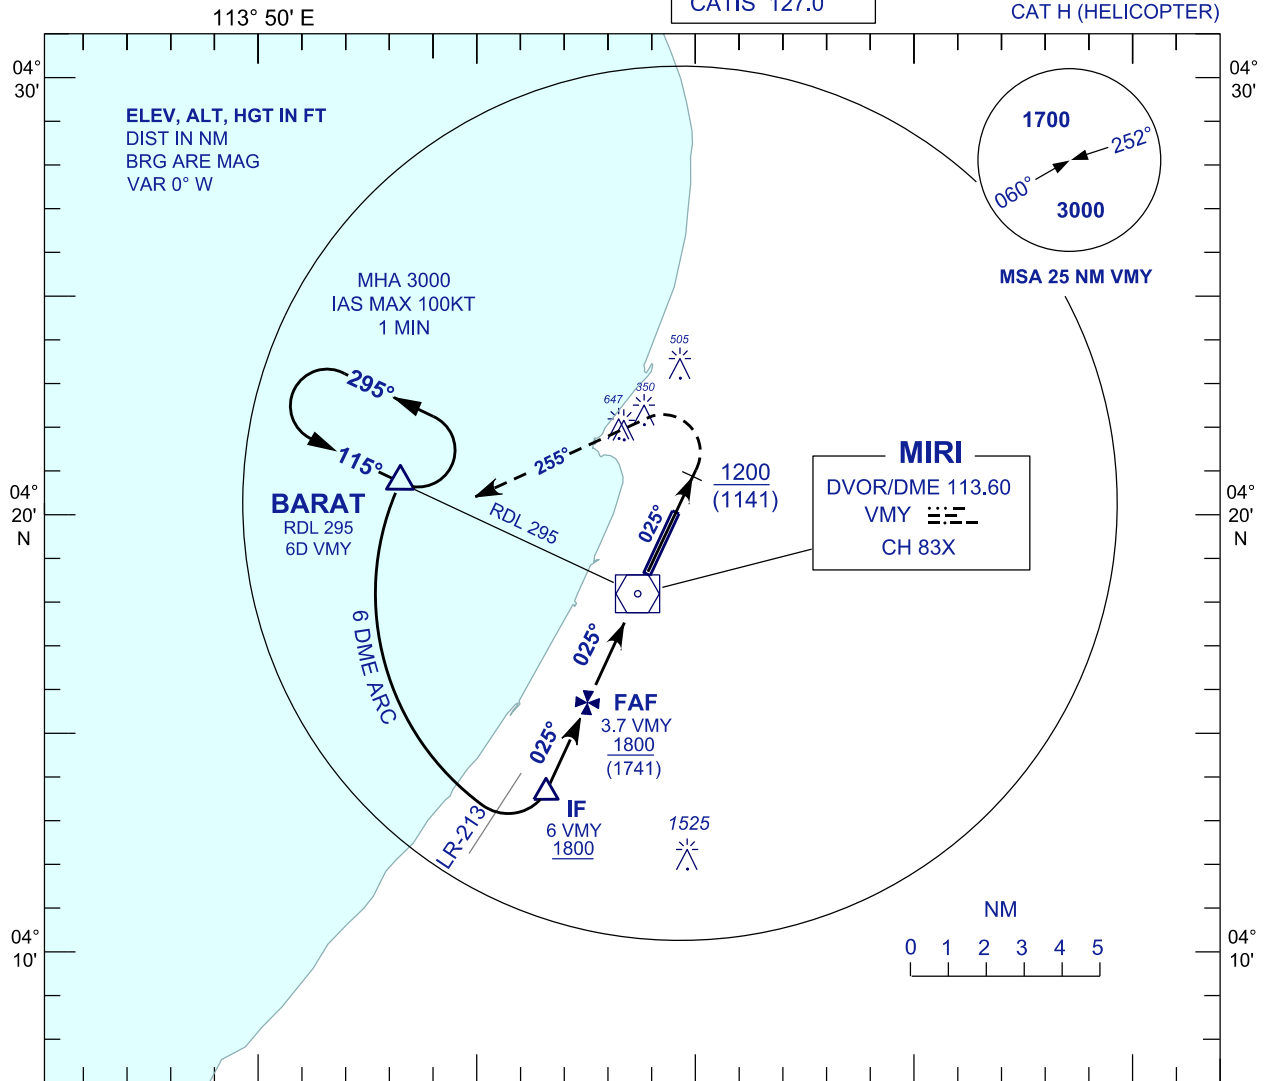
113° 50' E

CATIS 127.0

CAT H (HELICOPTER)

04° 30'

04° 30'

ELEV, ALT, HGT IN FT
DIST IN NM
BRG ARE MAG
VAR 0° W

1700
252°
060°
3000

MSA 25 NM VMY

MHA 3000
IAS MAX 100KT
1 MIN

505

350

647

295°

115°

255°

1200
(1141)

MIRI
DVOR/DME 113.60
VMY
CH 83X

04° 20' N

BARAT
RDL 295
6D VMY

RDL 295

025°

04° 20' N

6 DME ARC

025°

FAF
3.7 VMY
1800
(1741)

025°

IF
6 VMY
1800

1525

LR-213

NM
0 1 2 3 4 5

04° 10'

04° 10'